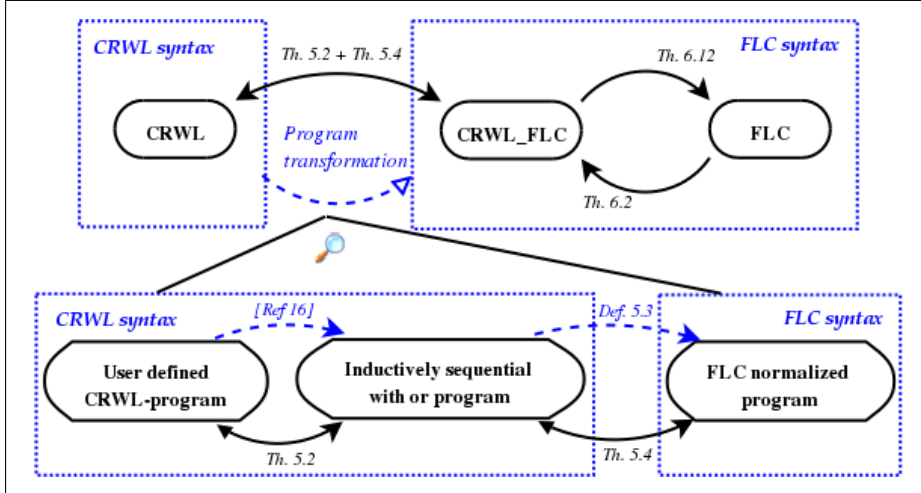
CRWL syntax

Th. 5.2 + Th. 5.4

FLC syntax

Th. 6.12

CRWL

Program transformation

CRWL_FLC

FLC

Th. 6.2

CRWL syntax

[Ref 16]

Def. 5.3

FLC syntax

User defined CRWL-program

Inductively sequential with or program

FLC normalized program

Th. 5.2

Th. 5.4